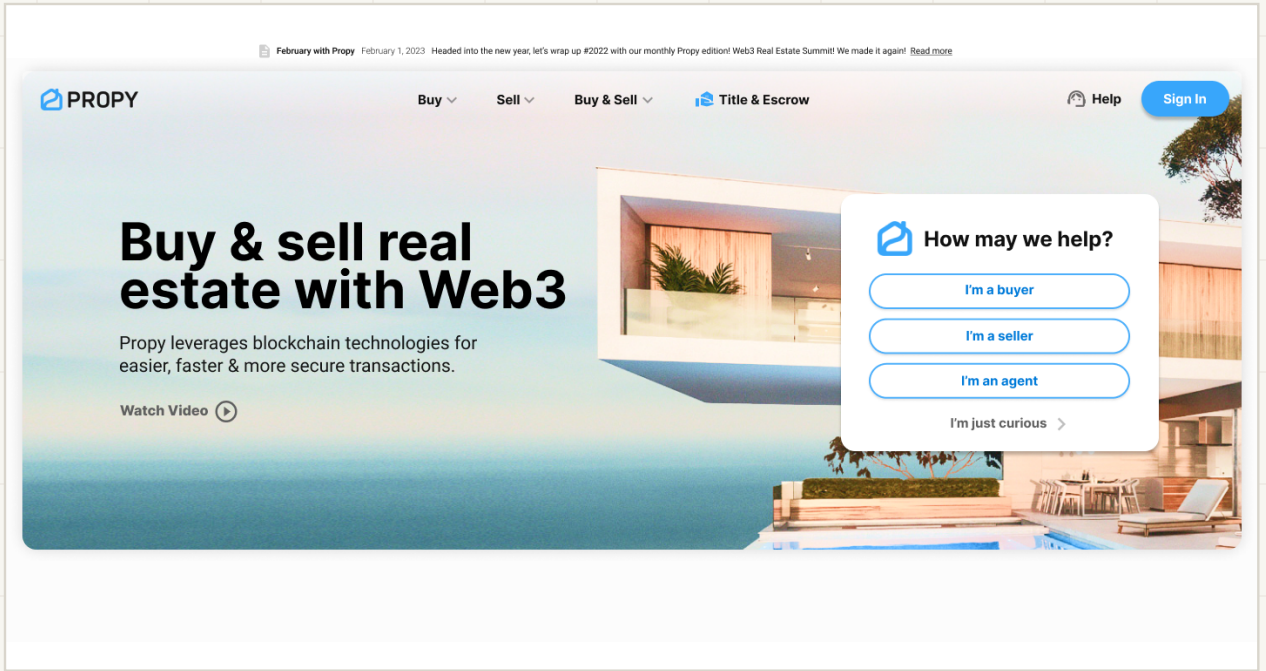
February with Propy February 1, 2023 Headed into the new year, let's wrap up #2022 with our monthly Propy edition! Web3 Real Estate Summit! We made it again! Read more

PROPY

Buy Sell Buy & Sell Title & Escrow

Help Sign In

Buy & sell real estate with Web3

Propy leverages blockchain technologies for easier, faster & more secure transactions.

Watch Video

How may we help?

I'm a buyer

I'm a seller

I'm an agent

I'm just curious